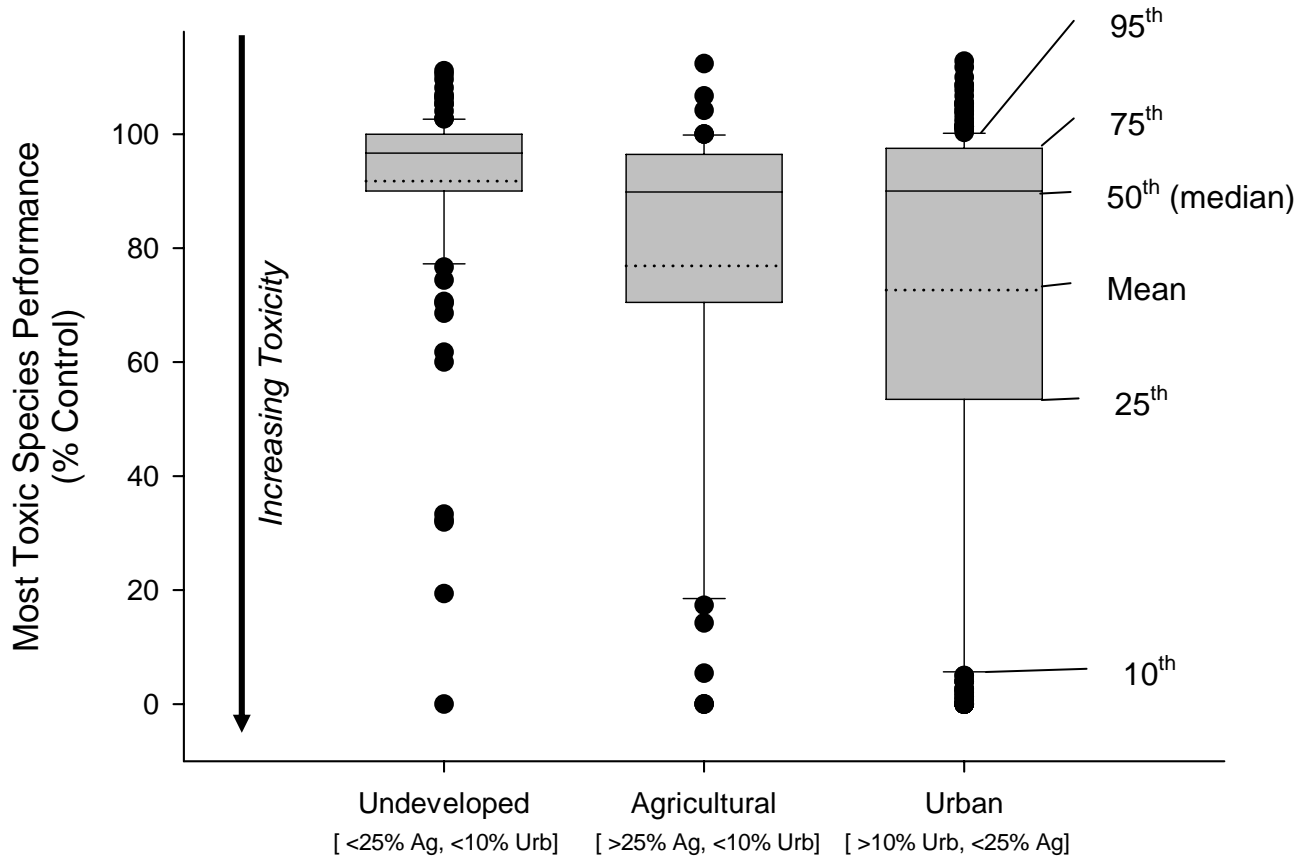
Most Toxic Species Performance (% Control)

Increasing Toxicity

100
80
60
40
20
0

$95^{th}$
$75^{th}$
$50^{th}$ (median)
Mean
$25^{th}$
$10^{th}$

Undeveloped
[ <25% Ag, <10% Urb]

Agricultural
[ >25% Ag, <10% Urb]

Urban
[ >10% Urb, <25% Ag]